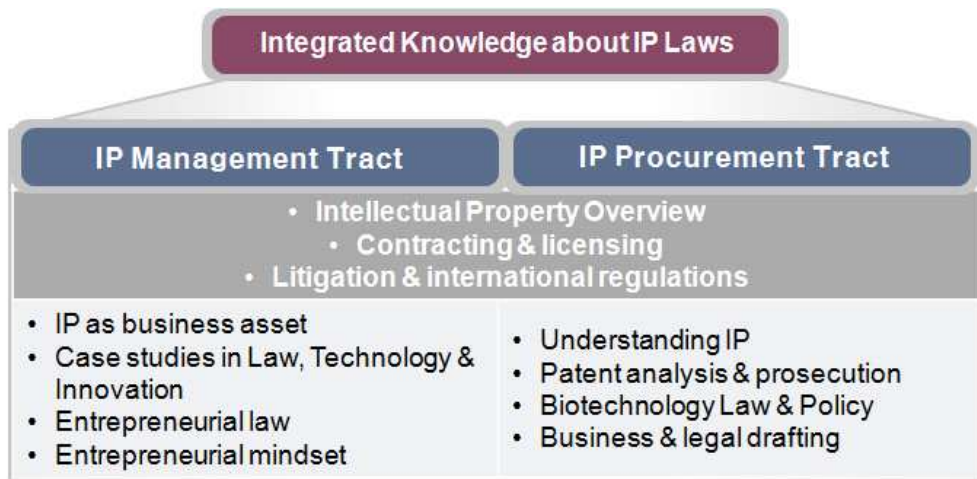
Integrated Knowledge about IP Laws

IP Management Tract

IP Procurement Tract

• Intellectual Property Overview
• Contracting & licensing
• Litigation & international regulations

• IP as business asset
• Case studies in Law, Technology & Innovation
• Entrepreneurial law
• Entrepreneurial mindset

• Understanding IP
• Patent analysis & prosecution
• Biotechnology Law & Policy
• Business & legal drafting